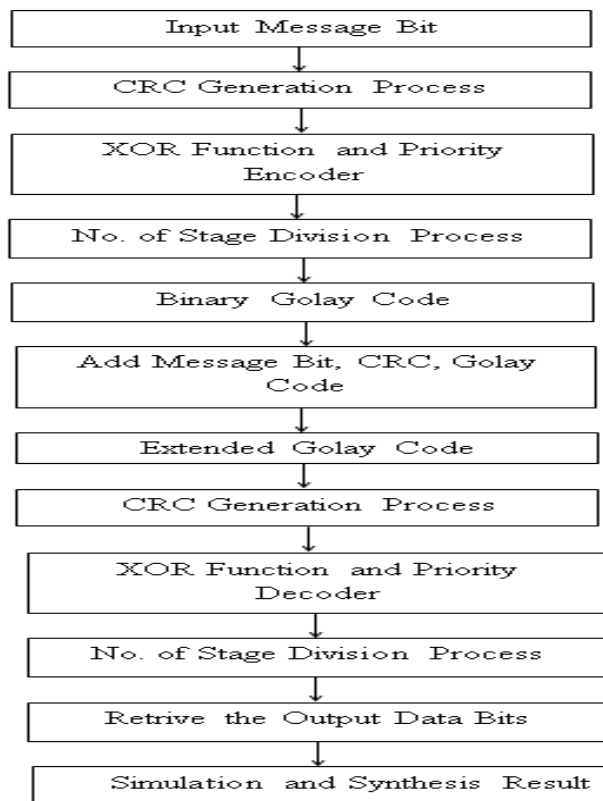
Input Message Bit

CRC Generation Process

XOR Function and Priority Encoder

No. of Stage Division Process

Binary Golay Code

Add Message Bit, CRC, Golay Code

Extended Golay Code

CRC Generation Process

XOR Function and Priority Decoder

No. of Stage Division Process

Retrive the Output Data Bits

Simulation and Synthesis Result